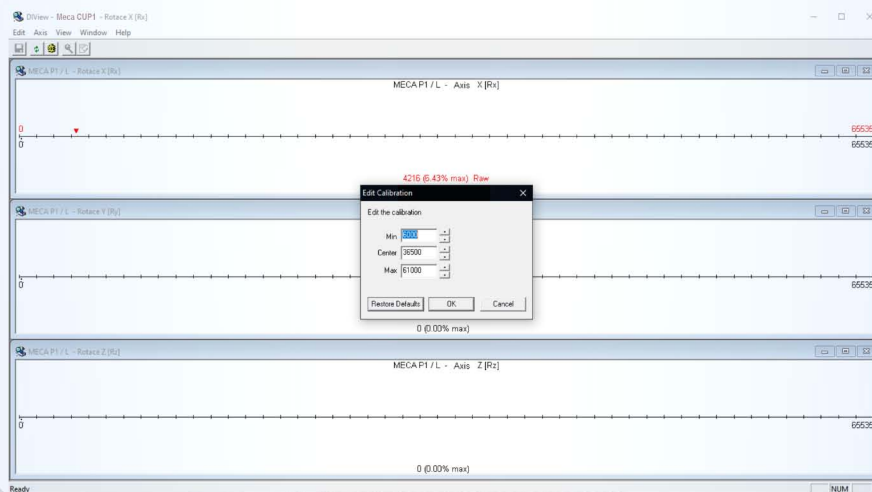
DIView - Meca CUP1 - Rotace X [Rx]
Edit Axis View Window Help

MECA P1 / L - Rotace X [Rx]
MECA P1 / L - Axis X [Rx]
0
0
65535
65535
4216 (6.43% max) Raw

Edit Calibration
Edit the calibration
Min 5000
Center 36500
Max 61000
Restore Defaults OK Cancel

MECA P1 / L - Rotace Y [Ry]
0
65535
0 (0.00% max)

MECA P1 / L - Rotace Z [Rz]
MECA P1 / L - Axis Z [Rz]
0
65535
0 (0.00% max)

Ready
NUM